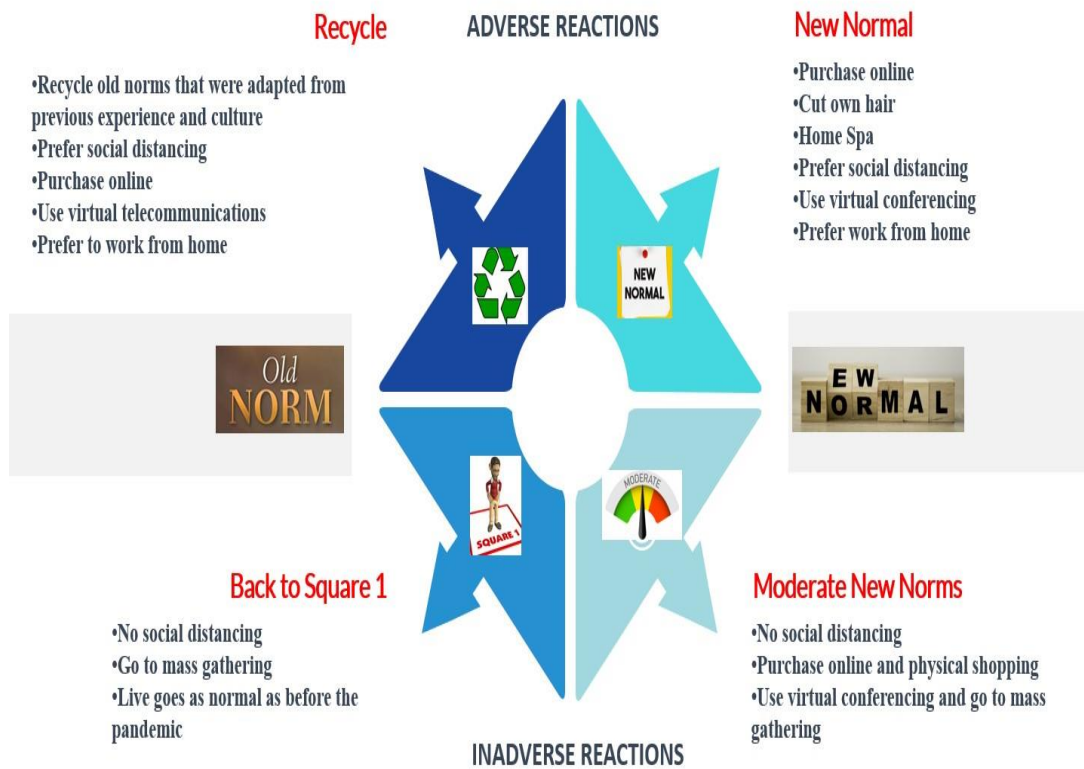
Recycle

ADVERSE REACTIONS

New Normal

•Recycle old norms that were adapted from previous experience and culture
•Prefer social distancing
•Purchase online
•Use virtual telecommunications
•Prefer to work from home

•Purchase online
•Cut own hair
•Home Spa
•Prefer social distancing
•Use virtual conferencing
•Prefer work from home

NEW NORMAL

Old NORM

EW NORMAL

MODERATE

SQUARE 1

Back to Square 1

•No social distancing
•Go to mass gathering
•Live goes as normal as before the pandemic

Moderate New Norms

•No social distancing
•Purchase online and physical shopping
•Use virtual conferencing and go to mass gathering

INADVERSE REACTIONS